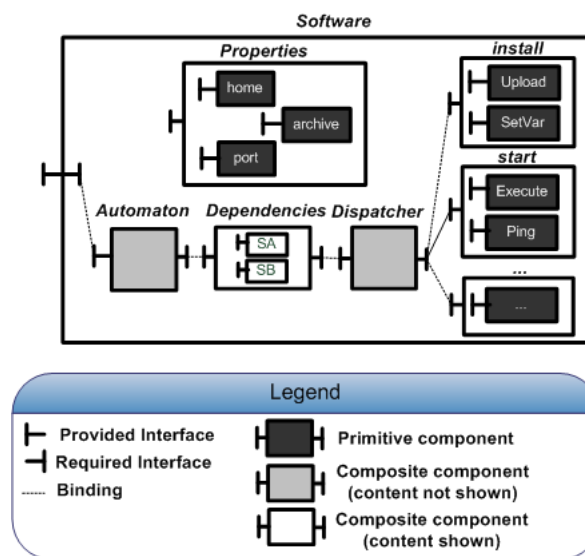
Software

Properties

home

archive

port

install

Upload

SetVar

start

Execute

Ping

...

...

Automaton

Dependencies

Dispatcher

SA

SB

Legend

Provided Interface

Required Interface

Binding

Primitive component

Composite component (content not shown)

Composite component (content shown)